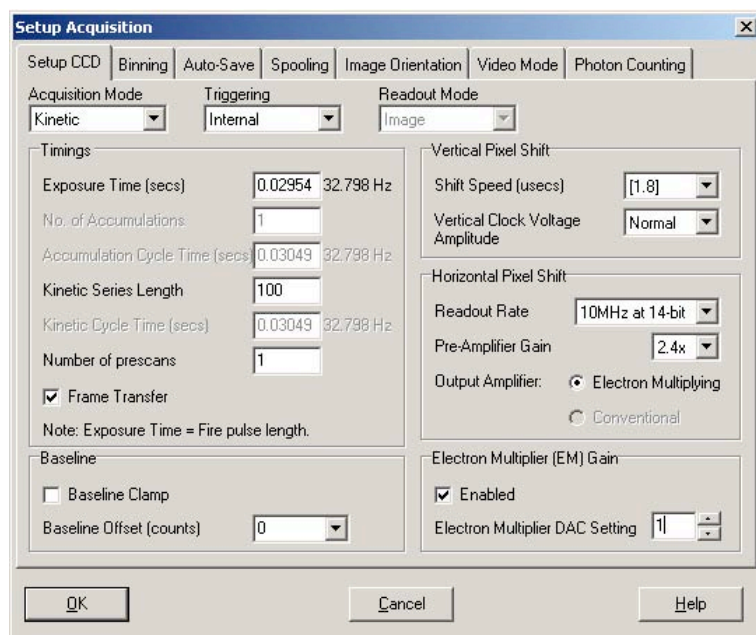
Setup Acquisition

×

Setup CCD | Binning | Auto-Save | Spooling | Image Orientation | Video Mode | Photon Counting

Acquisition Mode
Kinetic

Triggering
Internal

Readout Mode
Image

Timings

Exposure Time (secs) 0.02954 32.798 Hz

No. of Accumulations 1

Accumulation Cycle Time (secs) 0.03049 32.798 Hz

Kinetic Series Length 100

Kinetic Cycle Time (secs) 0.03049 32.798 Hz

Number of prescans 1

Frame Transfer

Note: Exposure Time = Fire pulse length.

Vertical Pixel Shift

Shift Speed (usecs) [1.8]

Vertical Clock Voltage Amplitude Normal

Horizontal Pixel Shift

Readout Rate 10MHz at 14-bit

Pre-Amplifier Gain 2.4x

Output Amplifier: Electron Multiplying

Conventional

Baseline

Baseline Clamp

Baseline Offset (counts) 0

Electron Multiplier (EM) Gain

Enabled

Electron Multiplier DAC Setting 1

OK

Cancel

Help